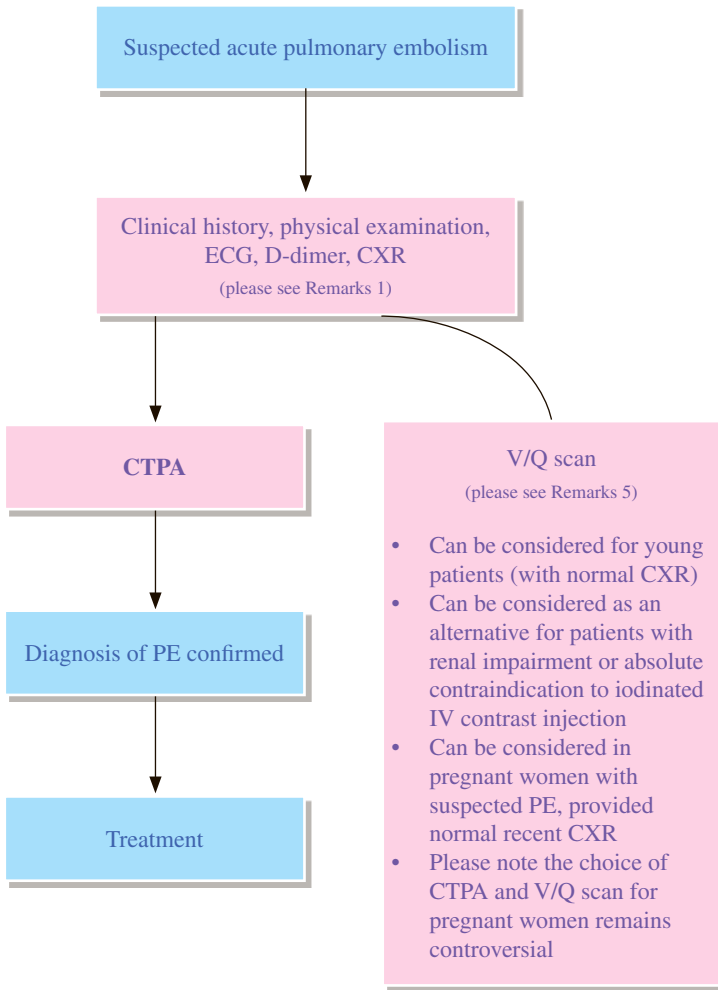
Suspected acute pulmonary embolism

Clinical history, physical examination, ECG, D-dimer, CXR
(please see Remarks 1)

CTPA

Diagnosis of PE confirmed

Treatment

V/Q scan
(please see Remarks 5)

- Can be considered for young patients (with normal CXR)
- Can be considered as an alternative for patients with renal impairment or absolute contraindication to iodinated IV contrast injection
- Can be considered in pregnant women with suspected PE, provided normal recent CXR
- Please note the choice of CTPA and V/Q scan for pregnant women remains controversial